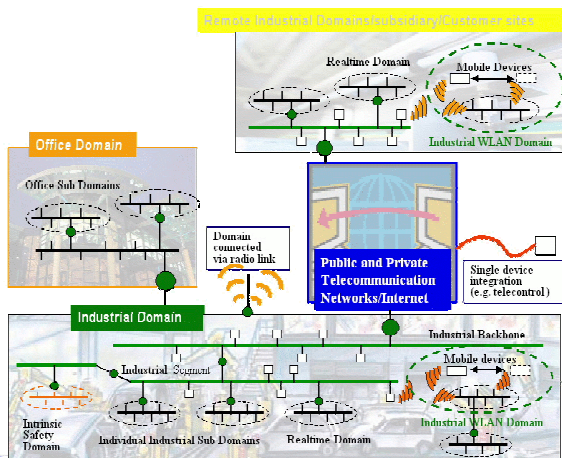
Remote Industrial Domains(subsidiary/Customer sites

Realtime Domain

Mobile Devices

Industrial WLAN Domain

Office Domain

Office Sub Domains

Domain connected via radio link

Public and Private Telecommunication Networks/Internet

Single device integration (e.g. telecontrol)

Industrial Domain

Industrial Backbone

Industrial Segment

Mobile devices

Intrinsic Safety Domain

Individual Industrial Sub Domains

Realtime Domain

Industrial WLAN Domain